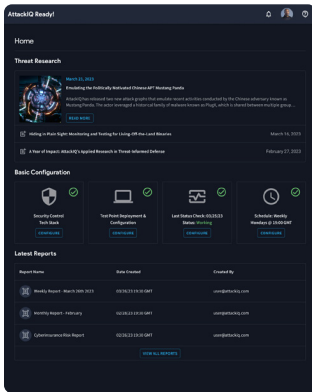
AttackIQ Ready!

Home

Threat Research

March 21, 2023

Emulating the Politically Motivated Chinese APT Mustang Panda

AttackIQ has released two new attack graphs that emulate recent activities conducted by the Chinese adversary known as Mustang Panda. The actor leveraged a historical family of malware known as PlugX, which is shared between multiple group...

READ MORE

Hiding in Plain Sight: Monitoring and Testing for Living-Off-the-Land Binaries March 14, 2023

A Year of Impact: AttackIQ's Applied Research in Threat-Informed Defense February 27, 2023

Basic Configuration

Security Control Tech Stack
CONFIGURE

Test Point Deployment & Configuration
CONFIGURE

Last Status Check: 03/25/23
Status: Working
CONFIGURE

Schedule: Weekly Mondays @ 10:00 GMT
CONFIGURE

Latest Reports

| Report Name | Date Created | Created By |
|---|---|---|
| Weekly Report - March 30th 2023 | 03/26/23 10:30 GMT | user@attackiq.com |
| Monthly Report - February | 02/28/23 10:30 GMT | user@attackiq.com |
| Cyberinsurance Risk Report | 02/28/23 10:30 GMT | user@attackiq.com |

VIEW ALL REPORTS